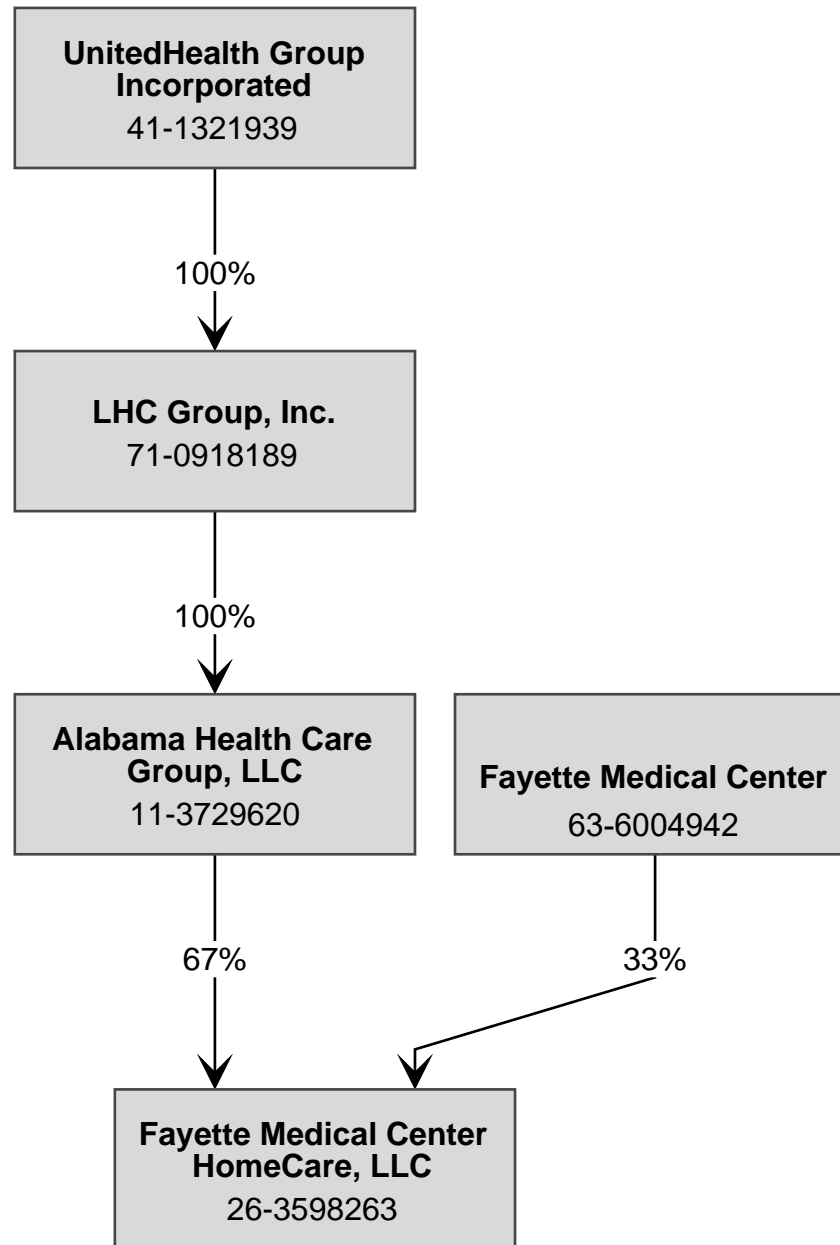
UnitedHealth Group Incorporated
41-1321939

100%

LHC Group, Inc.
71-0918189

100%

Alabama Health Care Group, LLC
11-3729620

Fayette Medical Center
63-6004942

67%

33%

Fayette Medical Center HomeCare, LLC
26-3598263